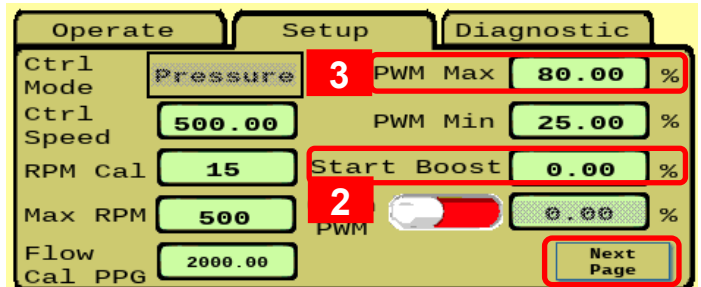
Operate

Setup

Diagnostic

Ctrl Mode

Pressure

3

PWM Max

80.00

%

Ctrl Speed

500.00

PWM Min

25.00

%

RPM Cal

15

Start Boost

0.00

%

Max RPM

500

2

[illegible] PWM

0.00

%

Flow Cal PPG

2000.00

Next Page